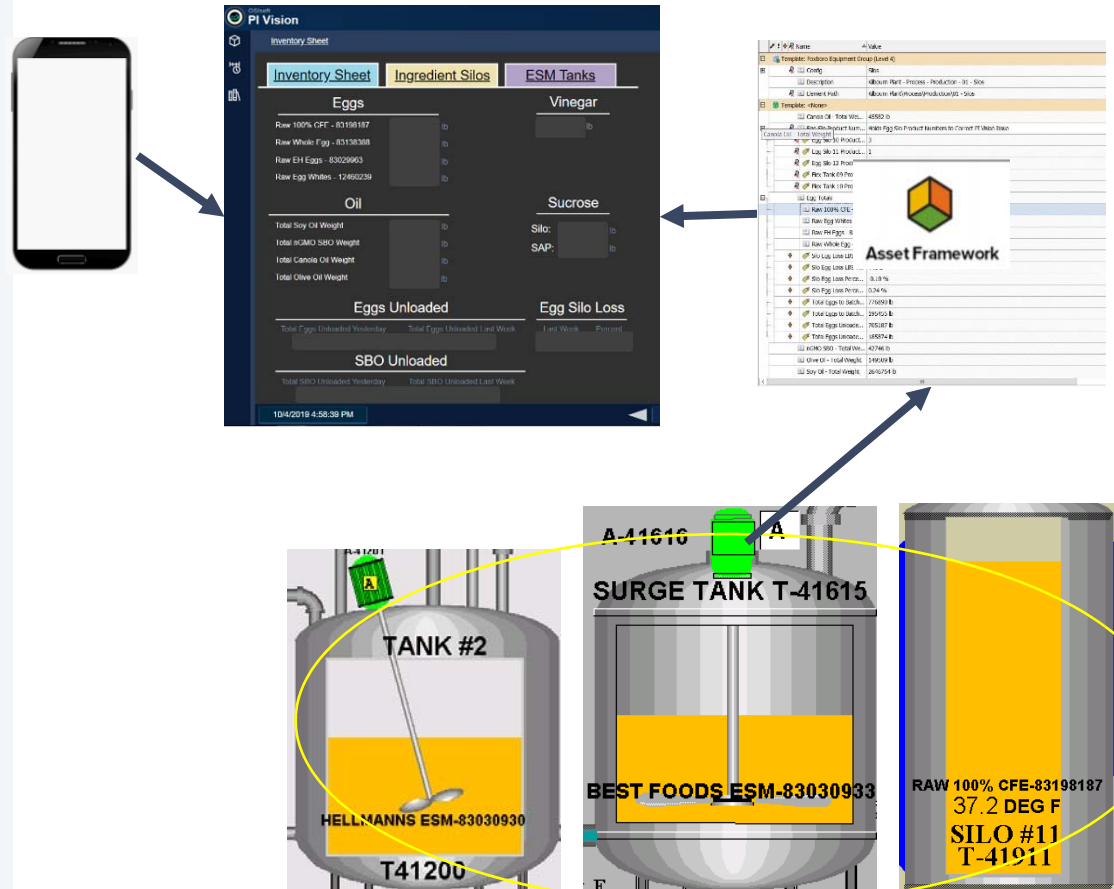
OSIsoft
PI Vision

Inventory Sheet

Inventory Sheet
Ingredient Silos
ESM Tanks

Eggs
Raw 100% CFE - 83198187 lb
Raw Whole Egg - 83138388 lb
Raw EH Eggs - 83029963 lb
Raw Egg Whites - 12460239 lb

Vinegar
lb

Oil
Total Soy Oil Weight lb
Total nGMO SBO Weight lb
Total Canola Oil Weight lb
Total Olive Oil Weight lb

Sucrose
Silo: lb
SAP: lb

Eggs Unloaded
Total Eggs Unloaded Yesterday
Total Eggs Unloaded Last Week

Egg Silo Loss
Last Week
Percent

SBO Unloaded
Total SBO Unloaded Yesterday
Total SBO Unloaded Last Week

10/4/2019 4:58:39 PM

| Name | Value |
|---|---|
| Template: Foxboro Equipment Group (Level 4) | |
| Config | Site |
| Description | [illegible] Plant - Process - Production - 01 - Silos |
| Element Path | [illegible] Plant\Process\Production\01 - Silos |
| Template: <None> | |
| Canola Oil - Total Wei... | 48582 lb |
| Raw Silo Product Num... | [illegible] |
| Egg Silo 10 Product... | 3 |
| Egg Silo 11 Product... | 1 |
| Egg Silo 12 Prod... | |
| Flex Tank 09 Pro... | |
| Flex Tank 10 Pro... | |
| Egg Totals | |
| Raw 100% CFE - | |
| Raw Egg Whites | |
| Raw EH Eggs - 8 | |
| Raw Whole Egg - | |
| Silo Egg Loss Lift... | |
| Silo Egg Loss Lift... | |
| Silo Egg Loss Perce... | 0.18 % |
| Silo Egg Loss Perce... | 0.24 % |
| Total Eggs to Batch... | 776898 lb |
| Total Eggs to Batch... | 195455 lb |
| Total Eggs Unloade... | 765187 lb |
| Total Eggs Unloade... | 185874 lb |
| nGMO SBO - Total We... | 42746 lb |
| Olive Oil - Total Weight | 349099 lb |
| Soy Oil - Total Weight | 2646754 lb |

Canola Oil Total Weight

Asset Framework

A-41201
A
TANK #2
HELLMANNS ESM-83030930
T41200

A-41616
A
SURGE TANK T-41615
BEST FOODS ESM-83030933

RAW 100% CFE-83198187
37.2 DEG F
SILO #11
T-41911